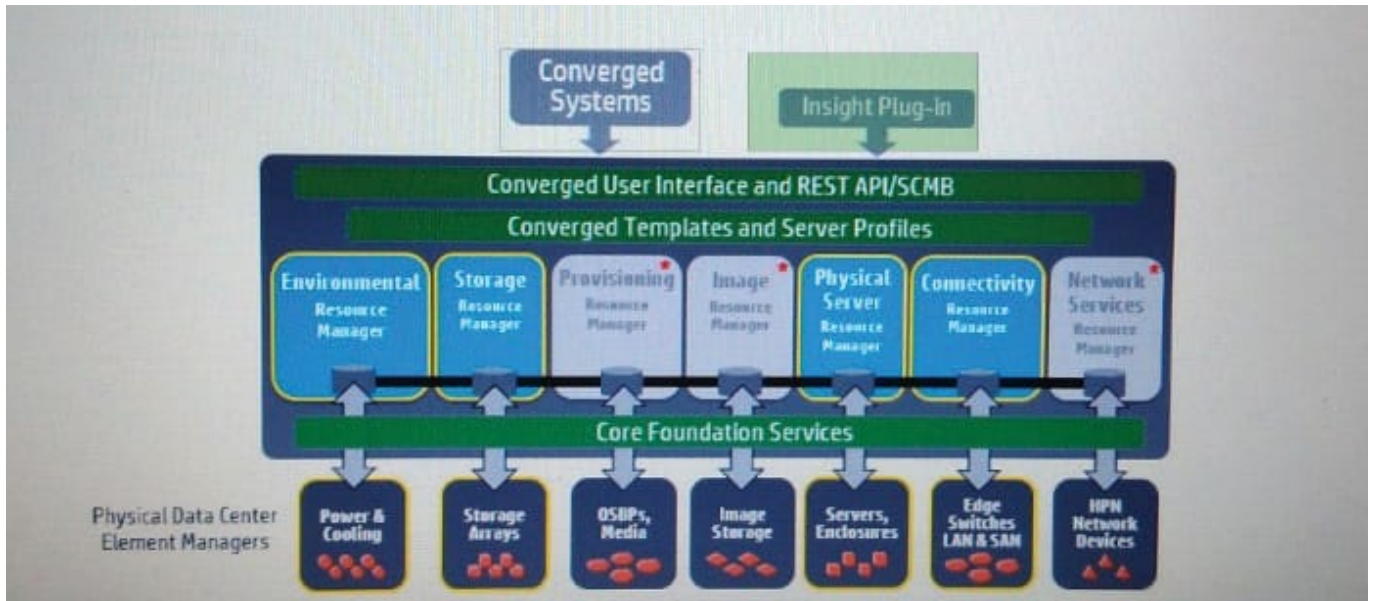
Converged Systems

Insight Plug-In

Converged User Interface and REST API/SCMB

Converged Templates and Server Profiles

Environmental Resource Manager

Storage Resource Manager

Provisioning* Resource Manager

Image* Resource Manager

Physical Server Resource Manager

Connectivity Resource Manager

Network Services* Resource Manager

Core Foundation Services

Physical Data Center Element Managers

Power & Cooling

Storage Arrays

OSBPs, Media

Image Storage

Servers, Enclosures

Edge Switches LAN & SAN

HPN Network Devices